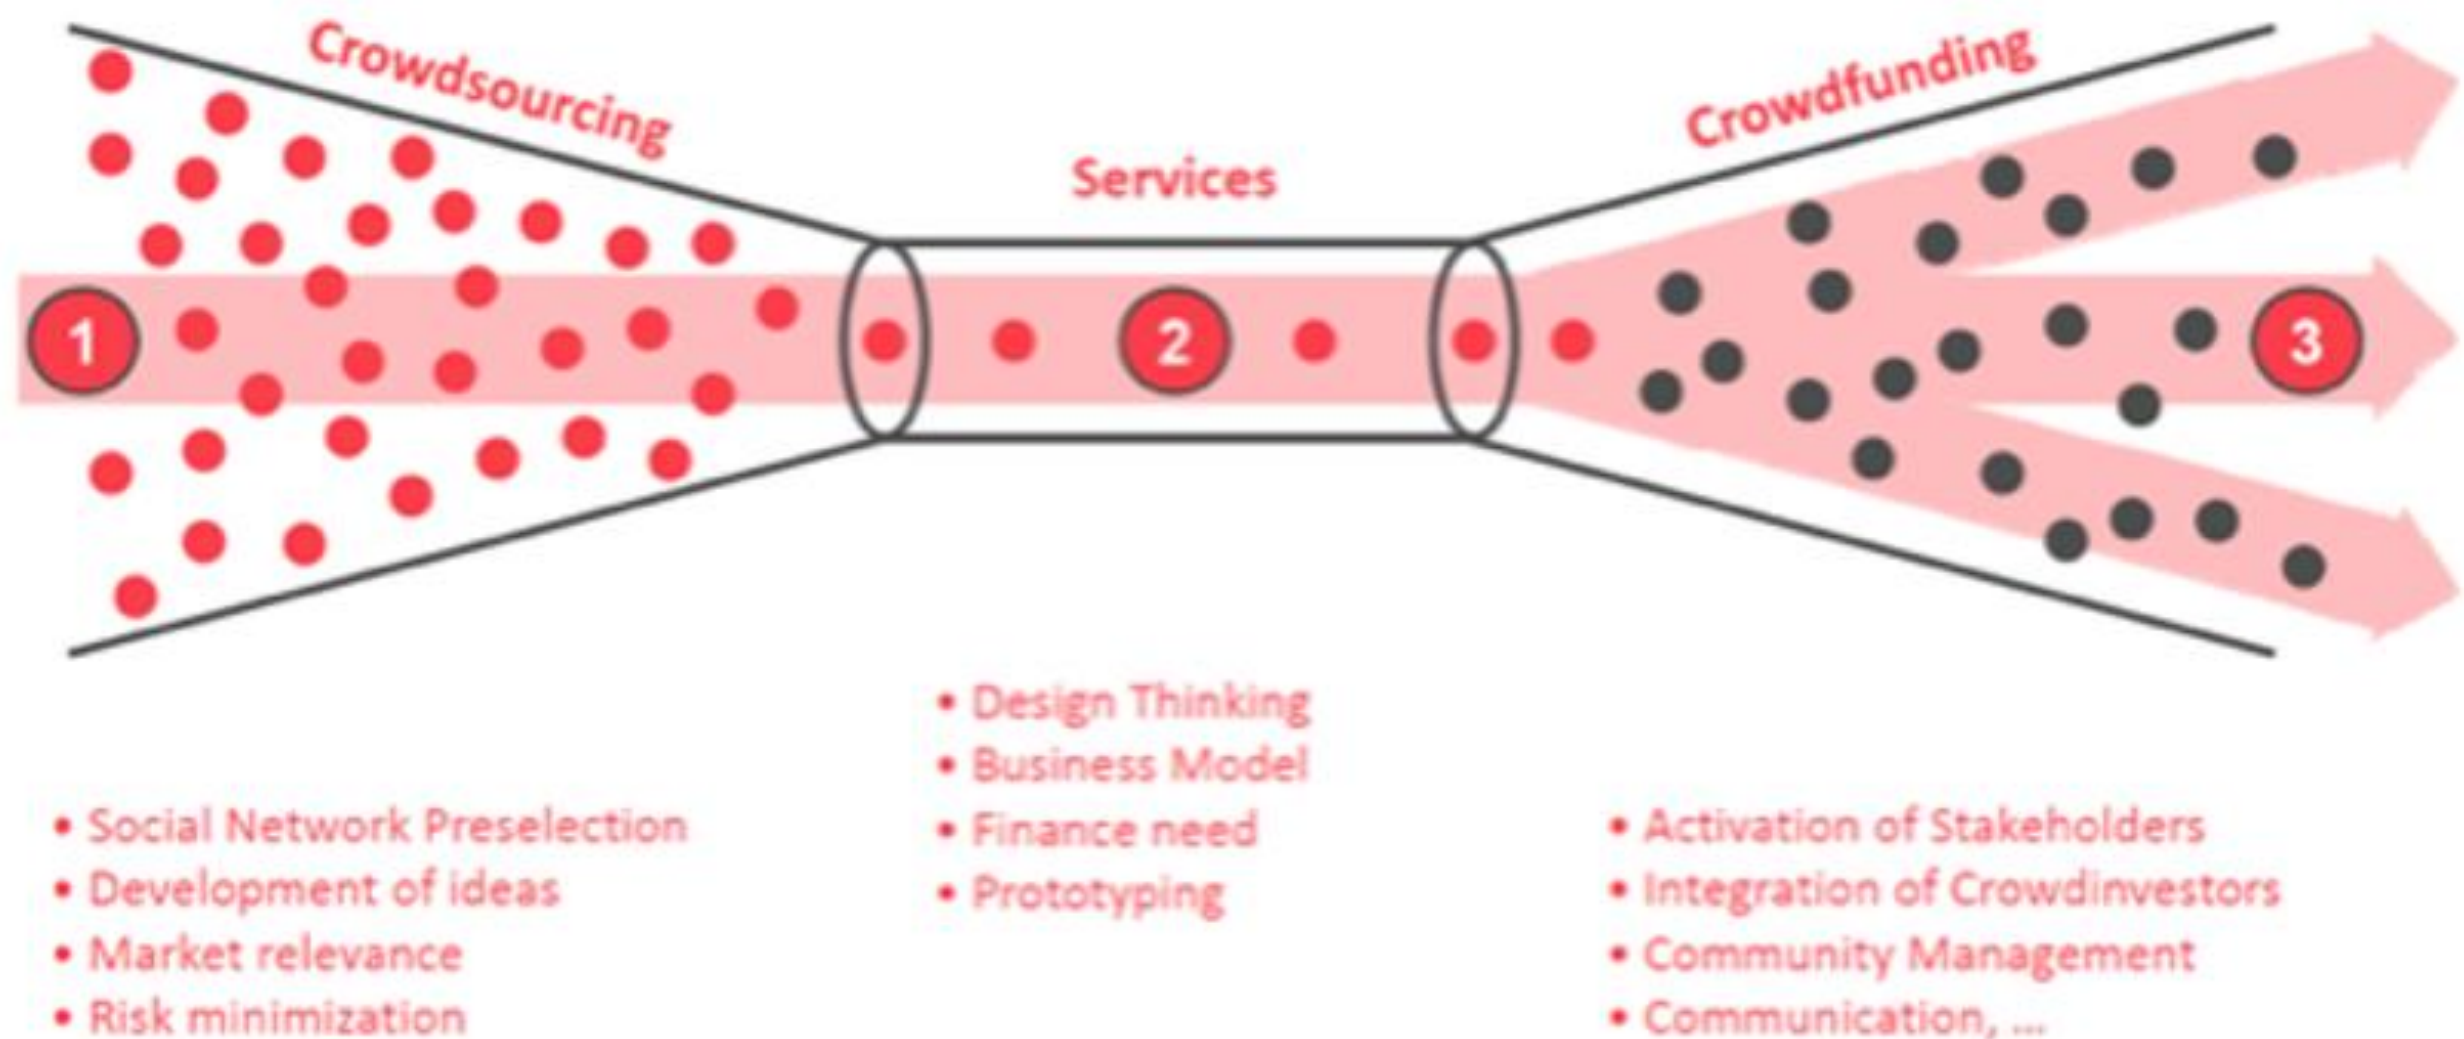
Crowdsourcing

Services

Crowdfunding

1

2

3

• Design Thinking
• Business Model
• Finance need
• Prototyping

• Social Network Preselection
• Development of ideas
• Market relevance
• Risk minimization

• Activation of Stakeholders
• Integration of Crowdinvestors
• Community Management
• Communication, ...